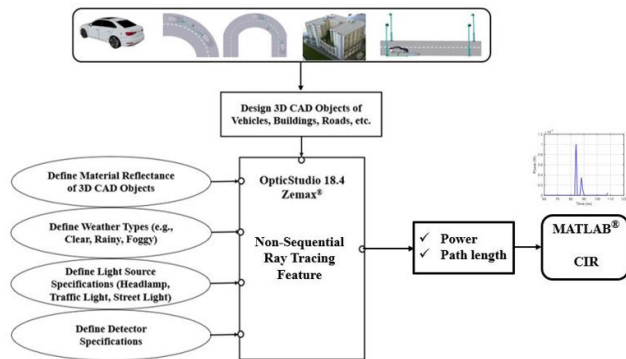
Design 3D CAD Objects of Vehicles, Buildings, Roads, etc.

Define Material Reflectance of 3D CAD Objects

Define Weather Types (e.g., Clear, Rainy, Foggy)

Define Light Source Specifications (Headlamp, Traffic Light, Street Light)

Define Detector Specifications

OpticStudio 18.4 Zemax®

Non-Sequential Ray Tracing Feature

✓ Power
✓ Path length

MATLAB®

CIR

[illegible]